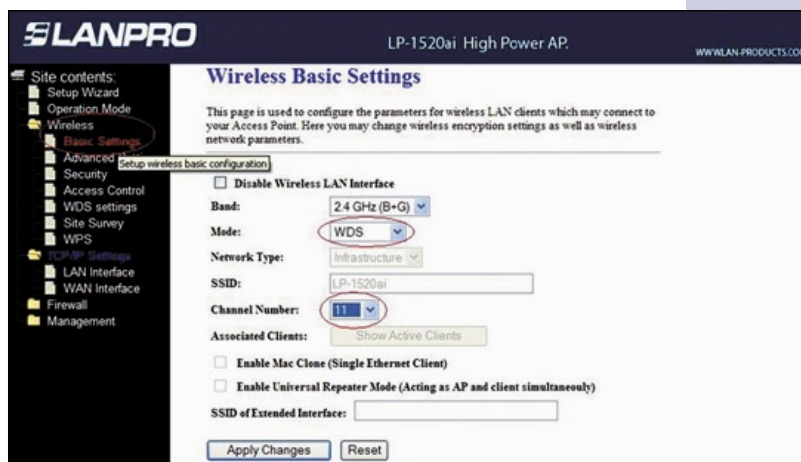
LANPRO

LP-1520ai High Power AP.

WWW.LAN-PRODUCTS.CO

Site contents:
Setup Wizard
Operation Mode
Wireless
Basic Settings
Advanced
Setup wireless basic configuration
Security
Access Control
WDS settings
Site Survey
WPS
TCP/IP Settings
LAN Interface
WAN Interface
Firewall
Management

Wireless Basic Settings

This page is used to configure the parameters for wireless LAN clients which may connect to your Access Point. Here you may change wireless encryption settings as well as wireless network parameters.

Disable Wireless LAN Interface

Band: 2.4 GHz (B+G)

Mode: WDS

Network Type: Infrastructure

SSID: LP-1520ai

Channel Number: 11

Associated Clients: Show Active Clients

Enable Mac Clone (Single Ethernet Client)

Enable Universal Repeater Mode (Acting as AP and client simultaneouly)

SSID of Extended Interface:

Apply Changes Reset